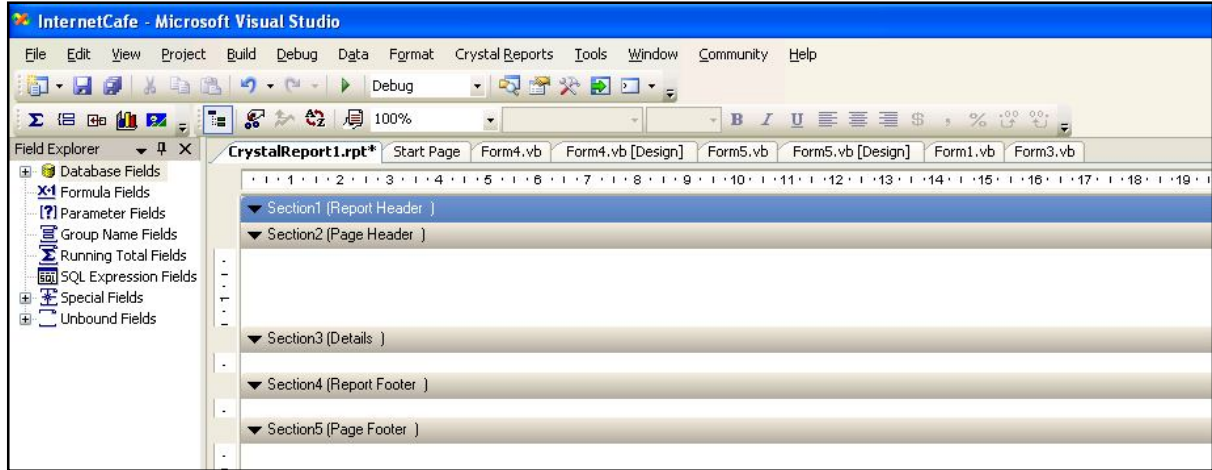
InternetCafe - Microsoft Visual Studio

File Edit View Project Build Debug Data Format Crystal Reports Tools Window Community Help

Debug

100%

B I U $ , %

Field Explorer

Database Fields
X+1 Formula Fields
[?] Parameter Fields
Group Name Fields
Running Total Fields
SQL Expression Fields
Special Fields
Unbound Fields

CrystalReport1.rpt* | Start Page | Form4.vb | Form4.vb [Design] | Form5.vb | Form5.vb [Design] | Form1.vb | Form3.vb

1 2 3 4 5 6 7 8 9 10 11 12 13 14 15 16 17 18 19

Section1 (Report Header )
Section2 (Page Header )
1
Section3 (Details )
Section4 (Report Footer )
Section5 (Page Footer )